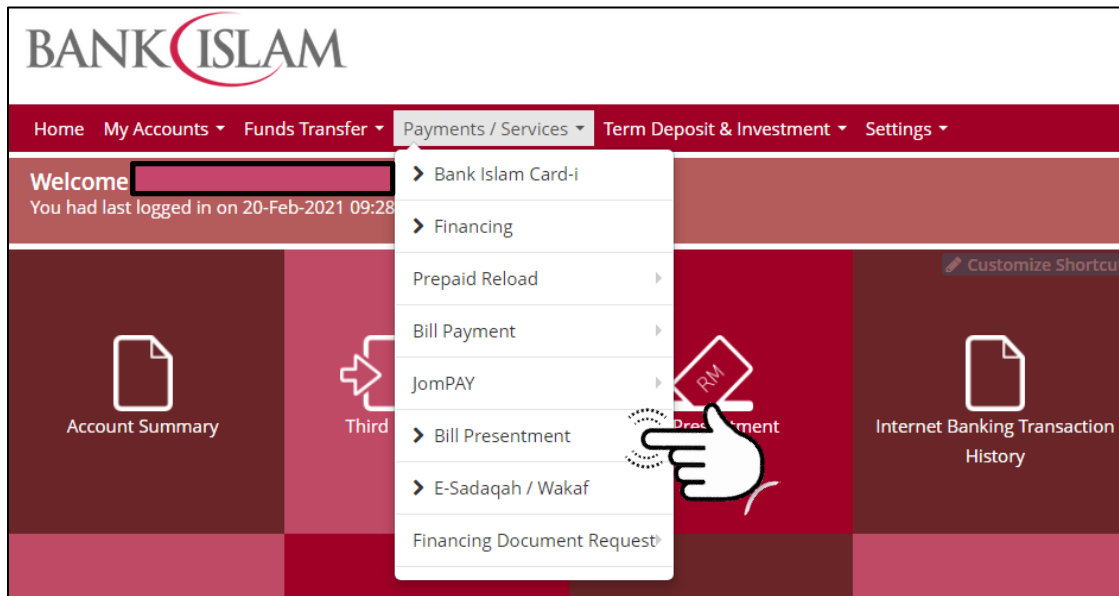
BANK ISLAM

Home My Accounts Funds Transfer Payments / Services Term Deposit & Investment Settings

Welcome
You had last logged in on 20-Feb-2021 09:28

Bank Islam Card-i
Financing
Prepaid Reload
Bill Payment
JomPAY
Bill Presentment
E-Sadaqah / Wakaf
Financing Document Request

Customize Shortcu

Account Summary

Third

RM

Pre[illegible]ment

Internet Banking Transaction History